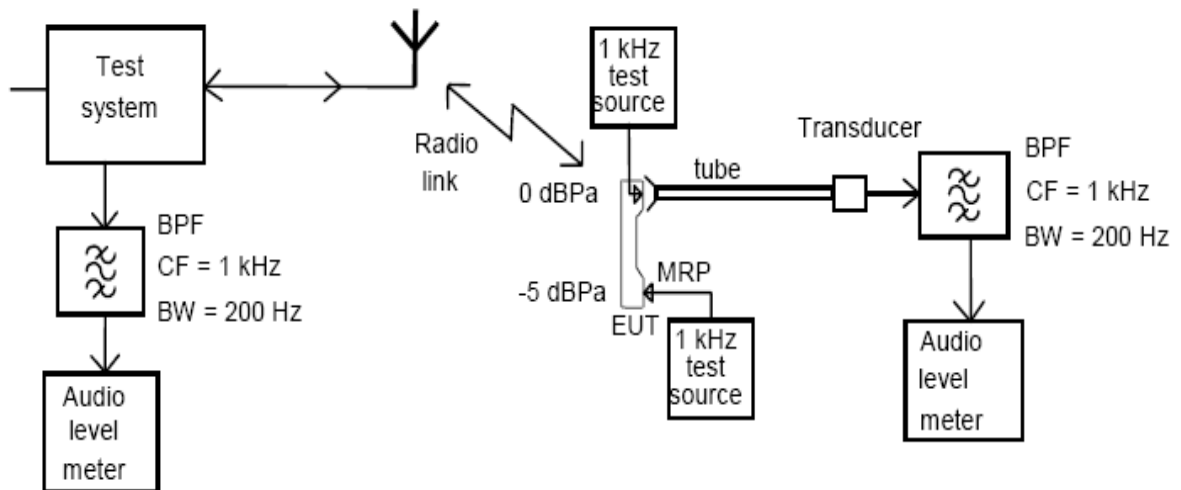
Test system

BPF
CF = 1 kHz
BW = 200 Hz

Audio level meter

Radio link

1 kHz test source

0 dBPa

tube

Transducer

BPF
CF = 1 kHz
BW = 200 Hz

-5 dBPa

MRP

EUT

1 kHz test source

Audio level meter